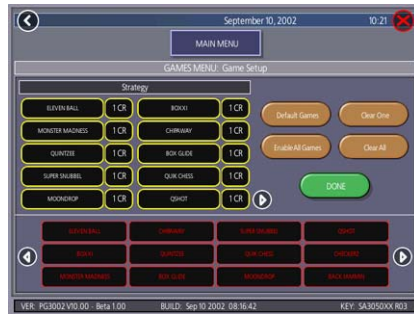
September 10, 2002

10:21

MAIN MENU

GAMES MENU: Game Setup

Strategy

| ELEVEN BALL | 1 CR | BOXXI | 1 CR |
|---|---|---|---|
| MONSTER MADNESS | 1 CR | CHIRWAY | 1 CR |
| QUINTZEE | 1 CR | BOX GLIDE | 1 CR |
| SUPER SNUBBEL | 1 CR | QUIK CHESS | 1 CR |
| MOONDROP | 1 CR | QSHOT | 1 CR |

Default Games

Clear One

Enable All Games

Clear All

DONE

| ELEVEN BALL | CHIRWAY | SUPER SNUBBEL | QSHOT |
|---|---|---|---|
| BOXXI | QUINTZEE | QUIK CHESS | CHECKERS |
| MONSTER MADNESS | BOX GLIDE | MOONDROP | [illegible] |

VER: PG3002 V10.00 - Beta 1.00

BUILD: Sep 10 2002 08:16:42

KEY: SA3050XX R03